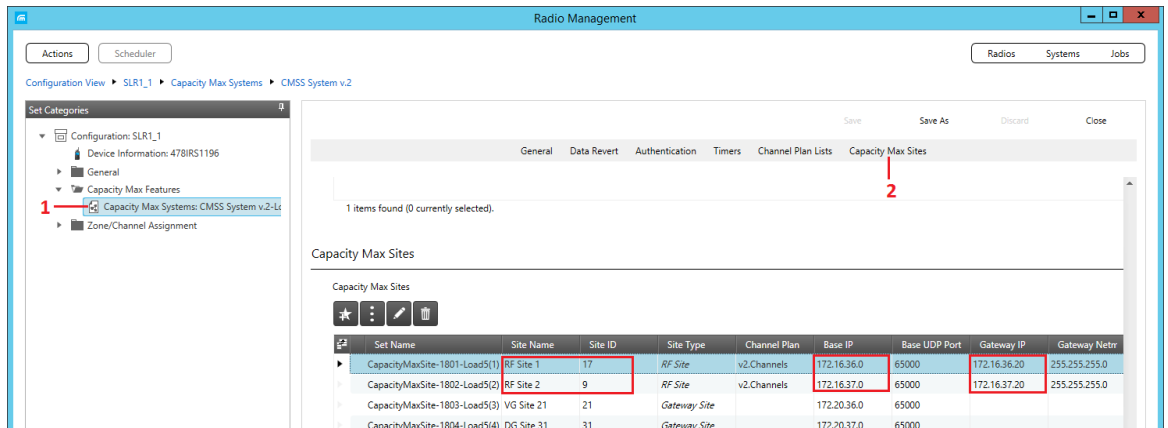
Radio Management

Actions Scheduler

Radios Systems Jobs

Configuration View ▸ SLR1_1 ▸ Capacity Max Systems ▸ CMSS System v.2

Set Categories

Configuration: SLR1_1
Device Information: 478IRS1196
General
Capacity Max Features
1 Capacity Max Systems: CMSS System v.2-Lo
Zone/Channel Assignment

Save Save As Discard Close

General Data Revert Authentication Timers Channel Plan Lists Capacity Max Sites

2

1 items found (0 currently selected).

Capacity Max Sites

Capacity Max Sites

| Set Name | Site Name | Site ID | Site Type | Channel Plan | Base IP | Base UDP Port | Gateway IP | Gateway Netm |
|---|---|---|---|---|---|---|---|---|
| CapacityMaxSite-1801-Load5(1) | RF Site 1 | 17 | RF Site | v2.Channels | 172.16.36.0 | 65000 | 172.16.36.20 | 255.255.255.0 |
| CapacityMaxSite-1802-Load5(2) | RF Site 2 | 9 | RF Site | v2.Channels | 172.16.37.0 | 65000 | 172.16.37.20 | 255.255.255.0 |
| CapacityMaxSite-1803-Load5(3) | VG Site 21 | 21 | Gateway Site | | 172.20.36.0 | 65000 | | |
| CapacityMaxSite-1804-Load5(4) | DG Site 31 | 31 | Gateway Site | | 172.20.37.0 | 65000 | | |